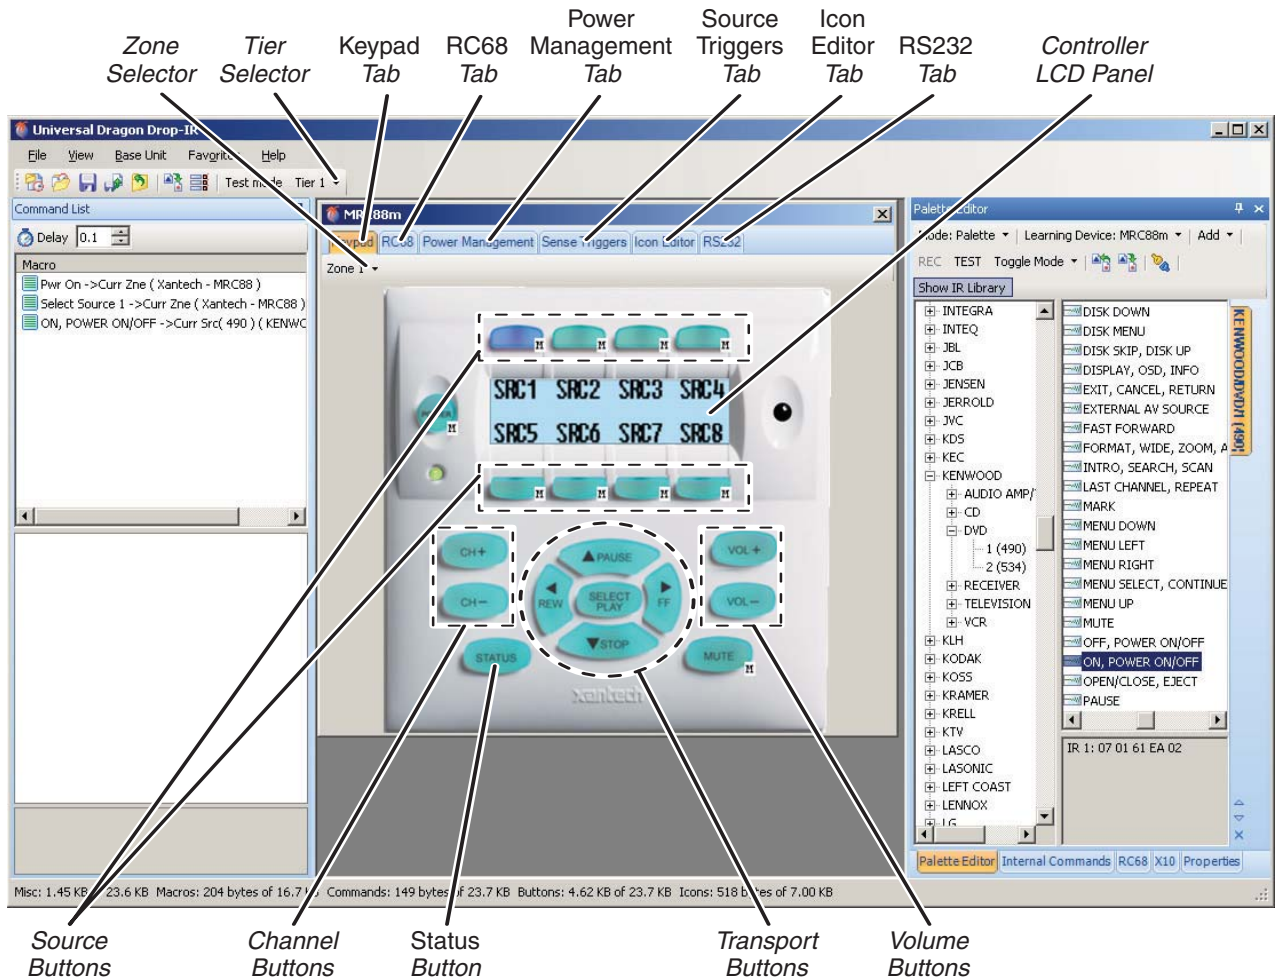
Zone Selector

Tier Selector

Keypad Tab

RC68 Tab

Power Management Tab

Source Triggers Tab

Icon Editor Tab

RS232 Tab

Controller LCD Panel

Universal Dragon Drop-IR

File View Base Unit Favorit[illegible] Help

Test m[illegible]de Tier 1

Command List

Delay 0.1

Macro

Pwr On ->Curr Zne ( Xantech - MRC88 )

Select Source 1 ->Curr Zne ( Xantech - MRC88 )

ON, POWER ON/OFF ->Curr Src( 490 ) ( KENWC

MR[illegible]88m

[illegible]pad RC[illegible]8 Power Man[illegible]gement Sense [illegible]riggers Icon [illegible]ditor RS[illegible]32

Zone 1

SRC1 SRC2 SRC3 SRC4

SRC5 SRC6 SRC7 SRC8

CH+

CH–

PAUSE

REW

SELECT PLAY

FF

STOP

VOL+

VOL–

STATUS

MUTE

xantech

Palett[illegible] Editor

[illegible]ode: Palette Learning Device: MRC88m Add

REC TEST Toggle Mode

Show IR Library

INTEGRA
INTEQ
JBL
JCB
JENSEN
JERROLD
JVC
KDS
KEC
KENWOOD
AUDIO AMP/
CD
DVD
1 (490)
2 (534)
RECEIVER
TELEVISION
VCR
KLH
KODAK
KOSS
KRAMER
KRELL
KTV
LASCO
LASONIC
LEFT COAST
LENNOX
LG

DISK DOWN
DISK MENU
DISK SKIP, DISK UP
DISPLAY, OSD, INFO
EXIT, CANCEL, RETURN
EXTERNAL AV SOURCE
FAST FORWARD
FORMAT, WIDE, ZOOM, A
INTRO, SEARCH, SCAN
LAST CHANNEL, REPEAT
MARK
MENU DOWN
MENU LEFT
MENU RIGHT
MENU SELECT, CONTINUE
MENU UP
MUTE
OFF, POWER ON/OFF
ON, POWER ON/OFF
OPEN/CLOSE, EJECT
PAUSE

KENWOOD/DVD/1 (490)

IR 1: 07 01 61 EA 02

Palette Editor Internal Commands RC68 X10 Properties

Misc: 1.45 KB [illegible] 23.6 KB Macros: 204 bytes of 16.7 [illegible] Commands: 149 bytes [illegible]f 23.7 KB Buttons: 4.62 KB of 23.7 KB Icons: 518 b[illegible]tes of 7.00 KB

Source Buttons

Channel Buttons

Status Button

Transport Buttons

Volume Buttons